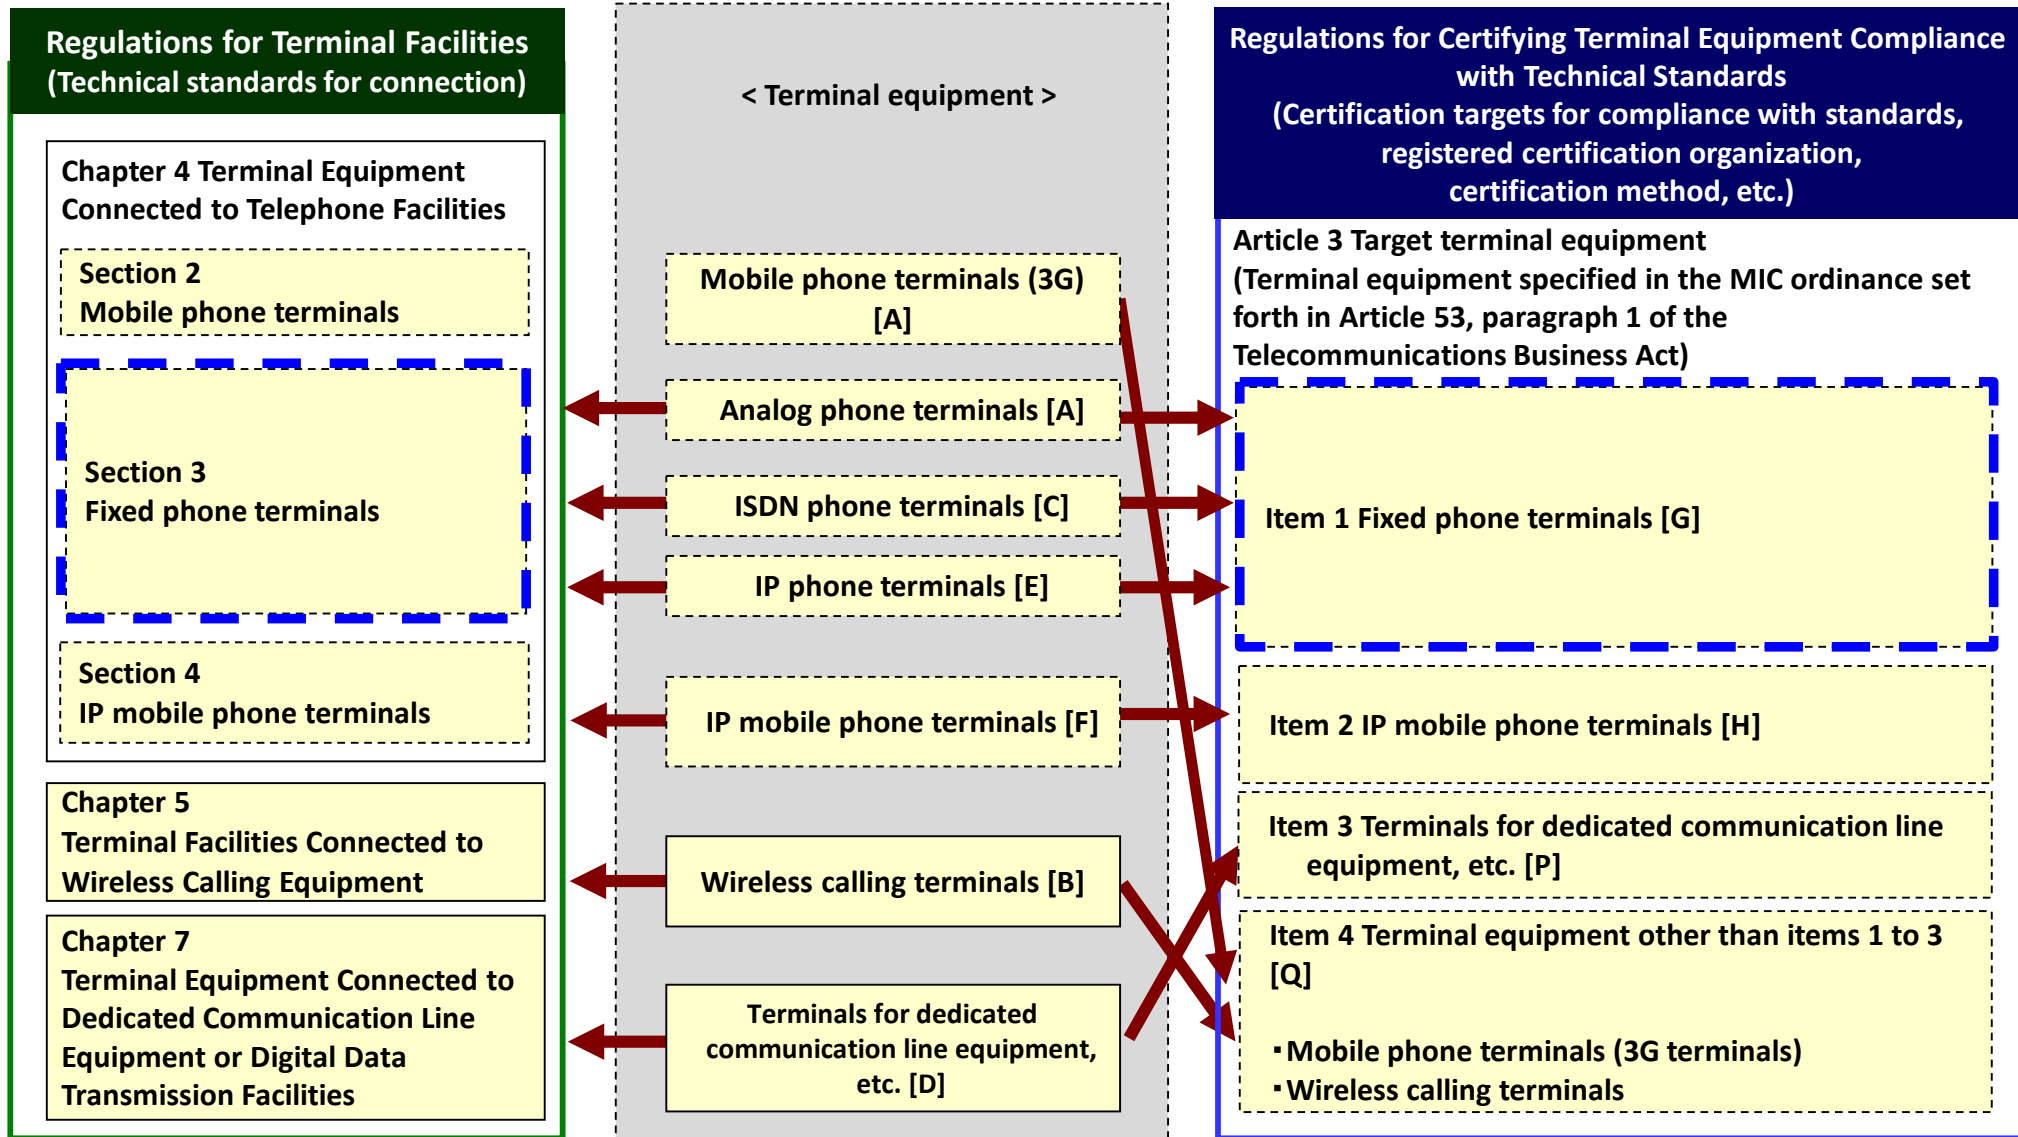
Regulations for Terminal Facilities
(Technical standards for connection)

Chapter 4 Terminal Equipment Connected to Telephone Facilities

Section 2
Mobile phone terminals

Section 3
Fixed phone terminals

Section 4
IP mobile phone terminals

Chapter 5
Terminal Facilities Connected to Wireless Calling Equipment

Chapter 7
Terminal Equipment Connected to Dedicated Communication Line Equipment or Digital Data Transmission Facilities

< Terminal equipment >

Mobile phone terminals (3G) [A]

Analog phone terminals [A]

ISDN phone terminals [C]

IP phone terminals [E]

IP mobile phone terminals [F]

Wireless calling terminals [B]

Terminals for dedicated communication line equipment, etc. [D]

Regulations for Certifying Terminal Equipment Compliance with Technical Standards
(Certification targets for compliance with standards, registered certification organization, certification method, etc.)

Article 3 Target terminal equipment
(Terminal equipment specified in the MIC ordinance set forth in Article 53, paragraph 1 of the Telecommunications Business Act)

Item 1 Fixed phone terminals [G]

Item 2 IP mobile phone terminals [H]

Item 3 Terminals for dedicated communication line equipment, etc. [P]

Item 4 Terminal equipment other than items 1 to 3 [Q]

･Mobile phone terminals (3G terminals)
･Wireless calling terminals